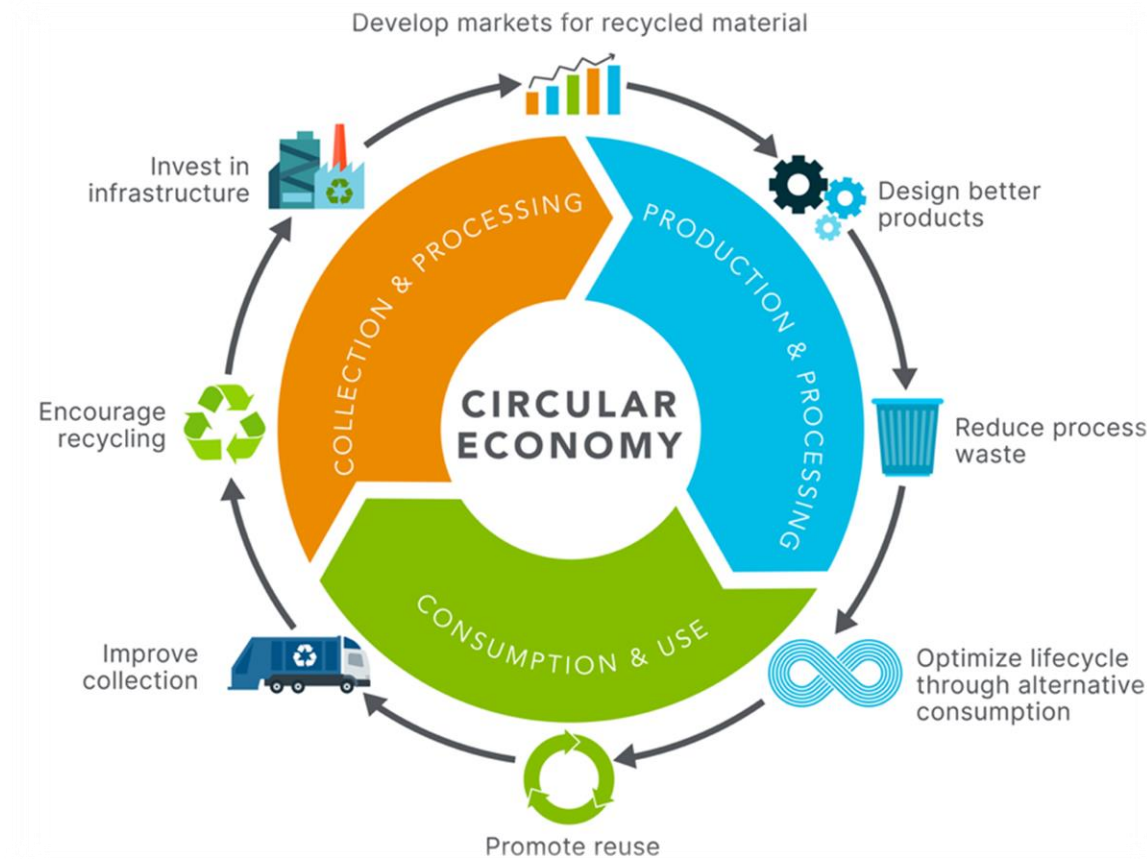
Develop markets for recycled material

Design better products

Reduce process waste

Optimize lifecycle through alternative consumption

Promote reuse

Improve collection

Encourage recycling

Invest in infrastructure

COLLECTION & PROCESSING

PRODUCTION & PROCESSING

CONSUMPTION & USE

CIRCULAR ECONOMY